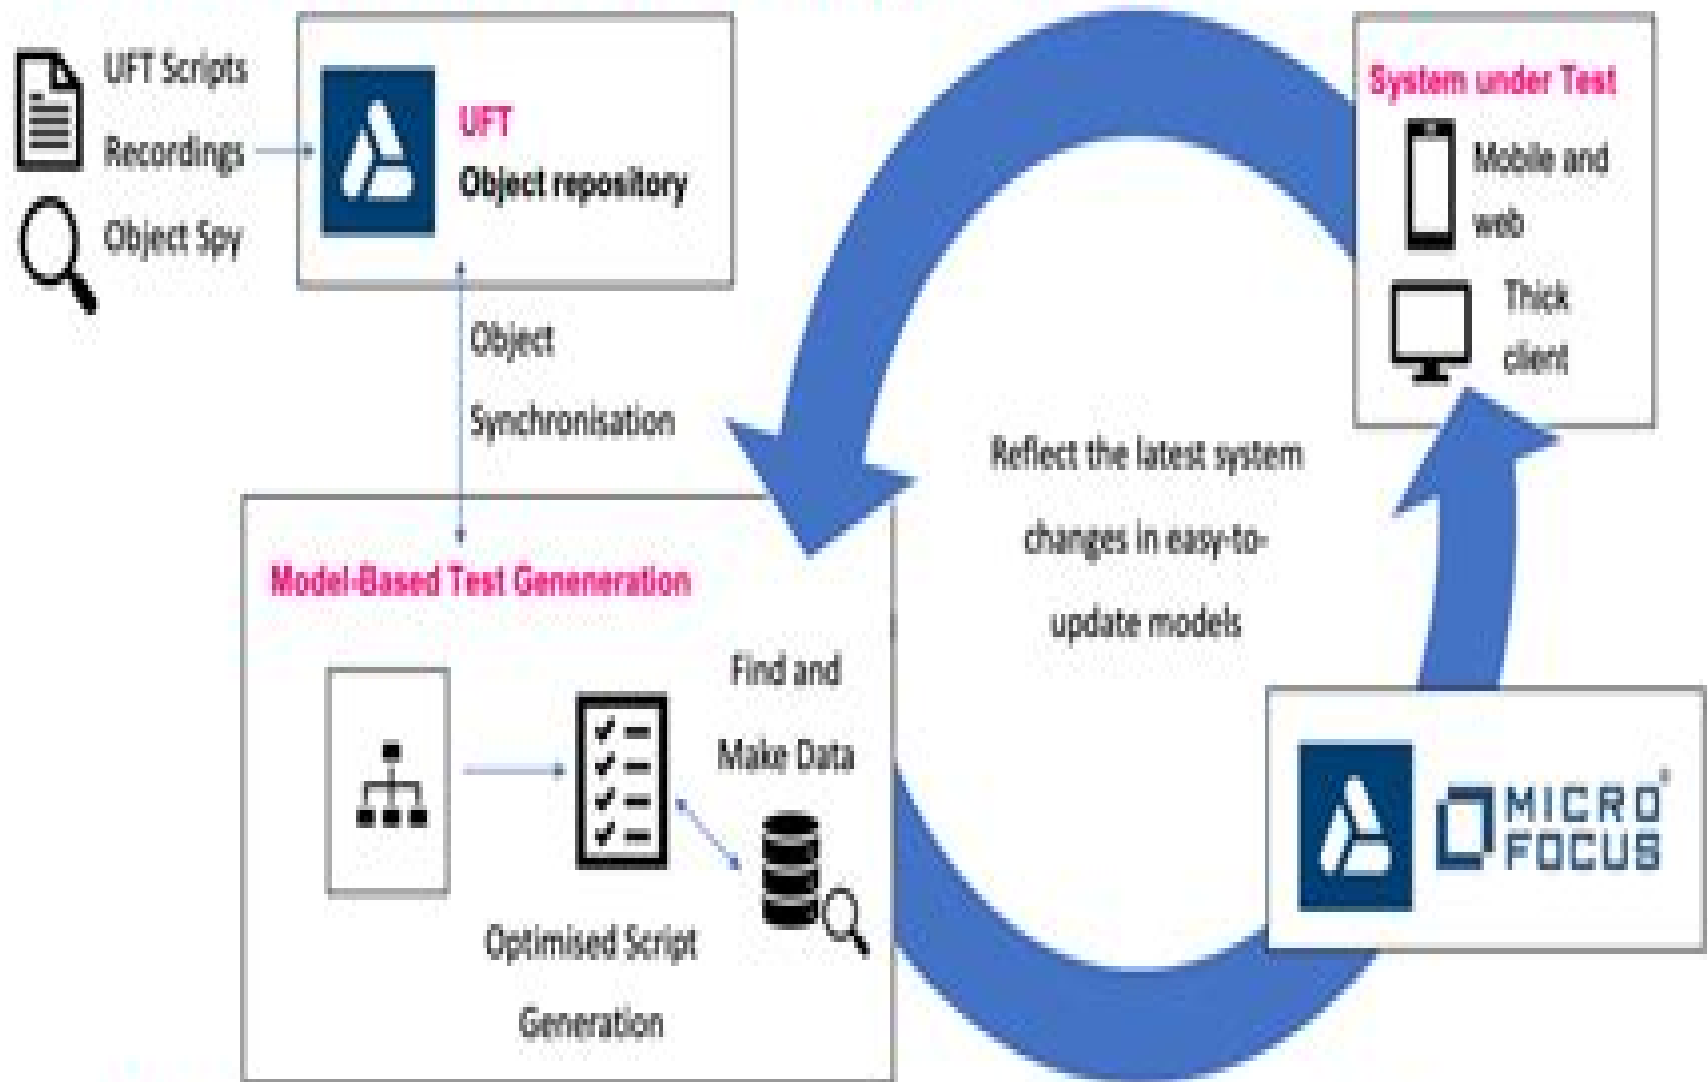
UFT Scripts

Recordings

Object Spy

UFT

Object repository

Object

Synchronisation

System under Test

Mobile and web

Thick client

Reflect the latest system changes in easy-to-update models

Model-Based Test Geneneration

Find and Make Data

Optimised Script Generation

MICRO FOCUS